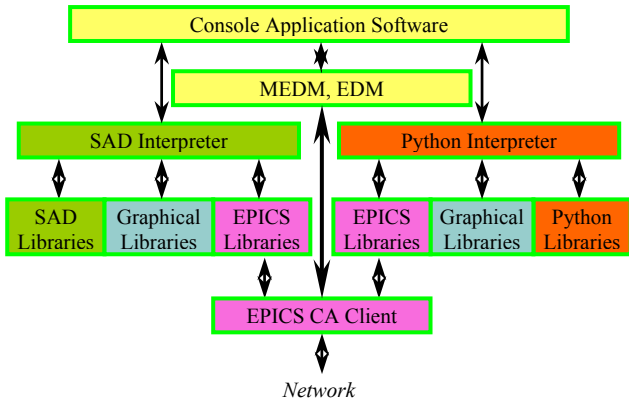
Console Application Software

MEDM, EDM

SAD Interpreter

Python Interpreter

SAD Libraries

Graphical Libraries

EPICS Libraries

EPICS Libraries

Graphical Libraries

Python Libraries

EPICS CA Client

Network